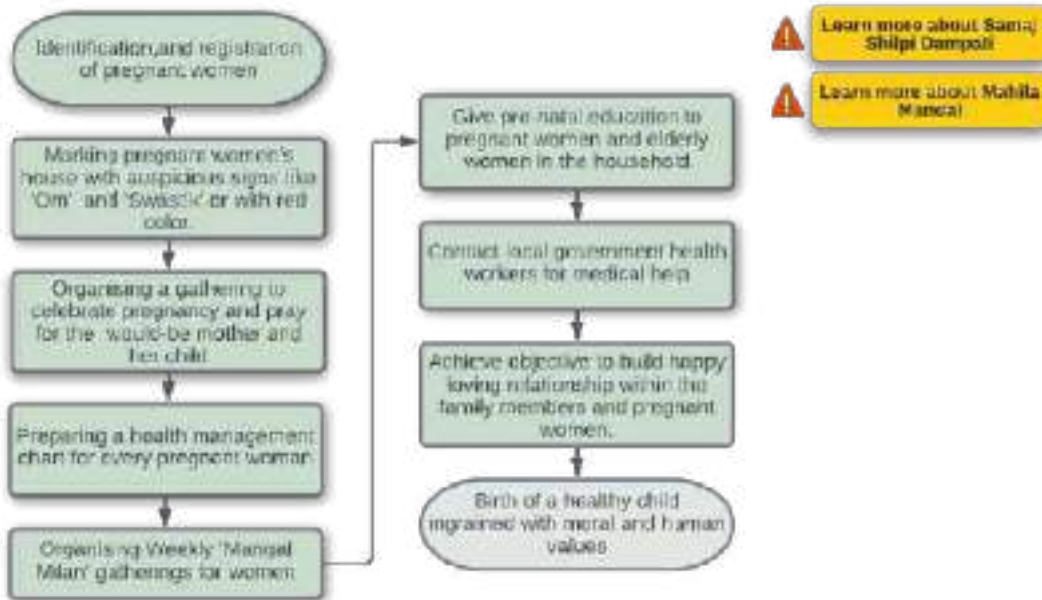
Identification and registration of pregnant women

Marking pregnant women's house with auspicious signs like 'Om' and 'Swastik' or with red color.

Organising a gathering to celebrate pregnancy and pray for the would-be mother and her child

Preparing a health management chart for every pregnant woman

Organising Weekly 'Mangal Milan' gatherings for women

Give pre-natal education to pregnant women and elderly women in the household

Contact local government health workers for medical help

Achieve objective to build happy loving relationship within the family members and pregnant women.

Birth of a healthy child ingrained with moral and human values

Learn more about Samaj Shilpi Dampoli

Learn more about Mahila Mandal